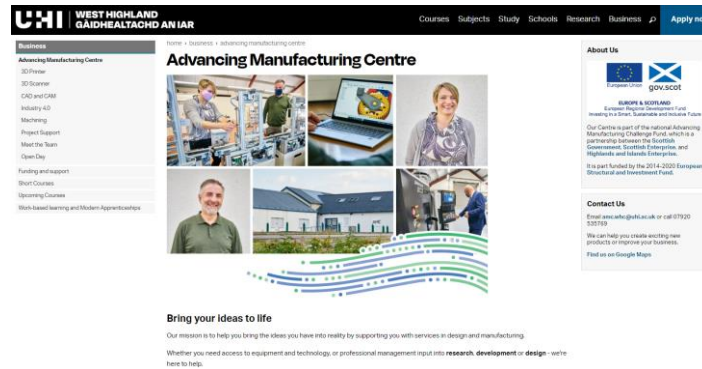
UHI WEST HIGHLAND GÀIDHEALTACHD AN IAR

Courses Subjects Study Schools Research Business Apply no

Business
Advancing Manufacturing Centre
3D Printer
3D Scanner
CAD and CAM
Industry 4.0
Machining
Project Support
Meet the Team
Open Day
Funding and support
Short Courses
Upcoming Courses
Work-based learning and Modern Apprenticeships

home › business › advancing manufacturing centre

Advancing Manufacturing Centre

Bring your ideas to life

Our mission is to help you bring the ideas you have into reality by supporting you with services in design and manufacturing.

Whether you need access to equipment and technology, or professional management input into **research**, **development** or **design** - we're here to help.

About Us

European Union
gov.scot
EUROPE & SCOTLAND
European Regional Development Fund
Investing in a Smart, Sustainable and Inclusive Future

Our Centre is part of the national Advancing Manufacturing Challenge Fund, which is a partnership between the Scottish Government, Scottish Enterprise, and Highlands and Islands Enterprise.

It is part funded by the 2014-2020 European Structural and Investment Fund.

Contact Us

Email amc.whc@uhi.ac.uk or call 07920 535769

We can help you create exciting new products or improve your business.

Find us on Google Maps